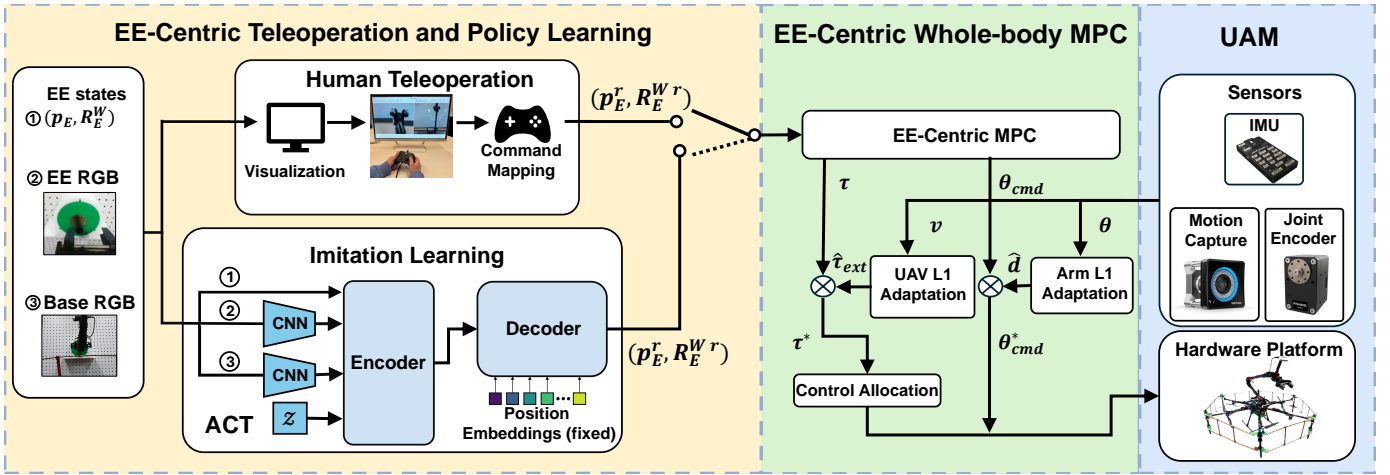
EE-Centric Teleoperation and Policy Learning

EE states
① $(p_E, R_E^W)$
② EE RGB
③ Base RGB

Human Teleoperation
Visualization
Command Mapping

$(p_E^r, R_E^{W\,r})$

Imitation Learning
①
②
③
CNN
CNN
Encoder
Decoder
ACT
$z$
Position Embeddings (fixed)

$(p_E^r, R_E^{W\,r})$

EE-Centric Whole-body MPC

EE-Centric MPC
$\tau$
$\theta_{cmd}$
$v$
$\theta$
$\hat{\tau}_{ext}$
UAV L1 Adaptation
$\hat{d}$
Arm L1 Adaptation
$\tau^*$
$\theta_{cmd}^*$
Control Allocation

UAM

Sensors
IMU
Motion Capture
Joint Encoder
Hardware Platform